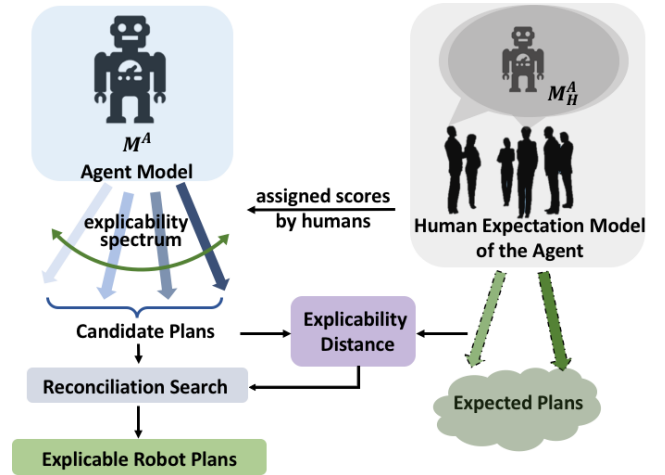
$M^A$
Agent Model

$M_H^A$

assigned scores by humans

Human Expectation Model of the Agent

explicability spectrum

Candidate Plans

Explicability Distance

Reconciliation Search

Expected Plans

Explicable Robot Plans